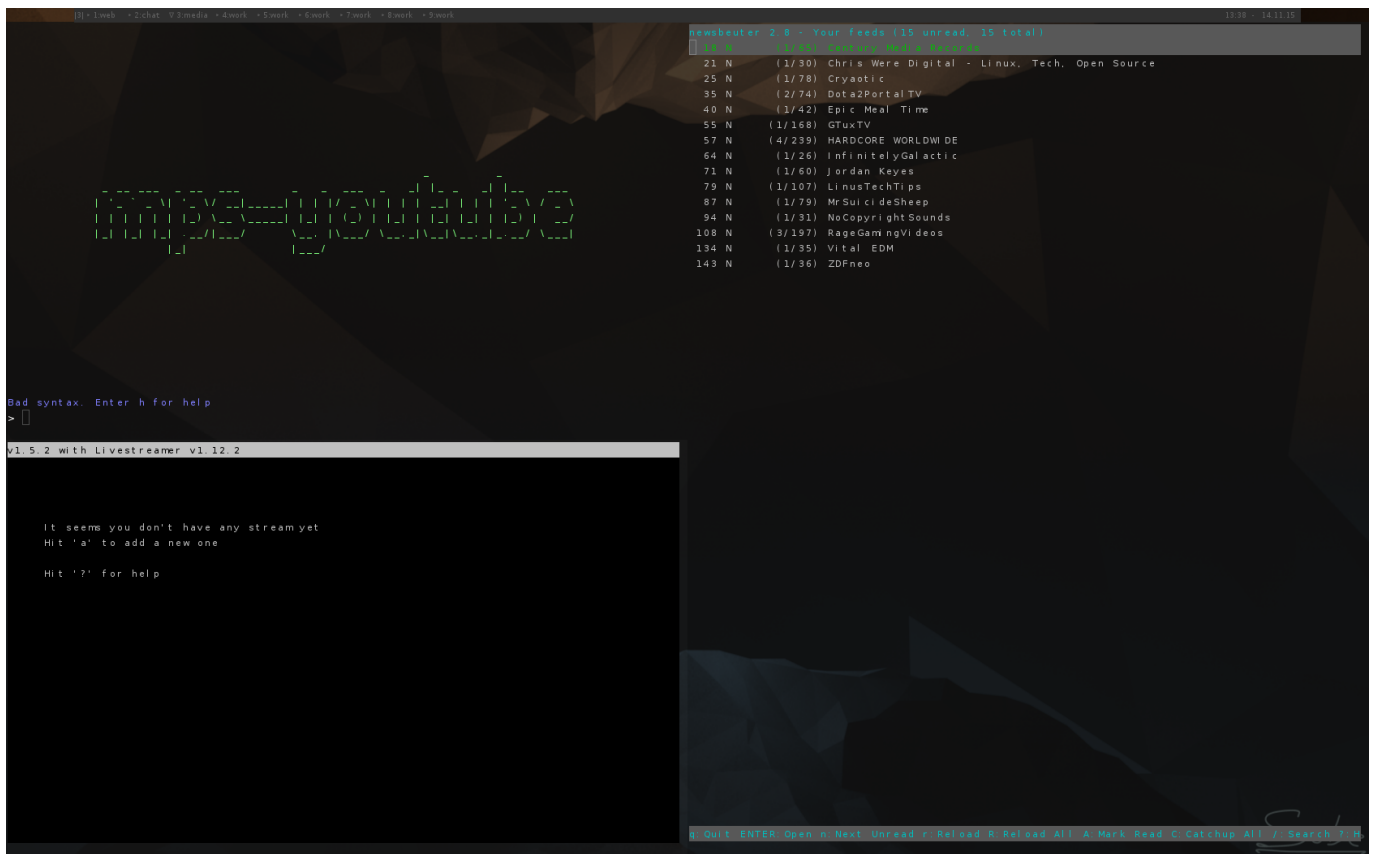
[3] • 1:web • 2:chat • 3:media • 4:work • 5:work • 6:work • 7:work • 8:work • 9:work

13:38 - 14.11.15

newsbeuter 2.8 - Your feeds (15 unread, 15 total)

| | | | |
|---|---|---|---|
| 18 | N | (1/65) | Century Media Records |
| 21 | N | (1/30) | Chris Were Digital - Linux, Tech, Open Source |
| 25 | N | (1/78) | Cryaotic |
| 35 | N | (2/74) | Dota2PortalTV |
| 40 | N | (1/42) | Epic Meal Time |
| 55 | N | (1/168) | GTuxTV |
| 57 | N | (4/239) | HARDCORE WORLDWIDE |
| 64 | N | (1/26) | InfinitelyGalactic |
| 71 | N | (1/60) | Jordan Keyes |
| 79 | N | (1/107) | LinusTechTips |
| 87 | N | (1/79) | MrSuicideSheep |
| 94 | N | (1/31) | NoCopyrightSounds |
| 108 | N | (3/197) | RageGamingVideos |
| 134 | N | (1/35) | Vital EDM |
| 143 | N | (1/36) | ZDFneo |

Bad syntax. Enter h for help
>

v1.5.2 with Livestreamer v1.12.2

It seems you don't have any stream yet
Hit 'a' to add a new one

Hit '?' for help

q:Quit ENTER:Open n:Next Unread r:Reload R:Reload All A:Mark Read C:Catchup All /:Search ?:H